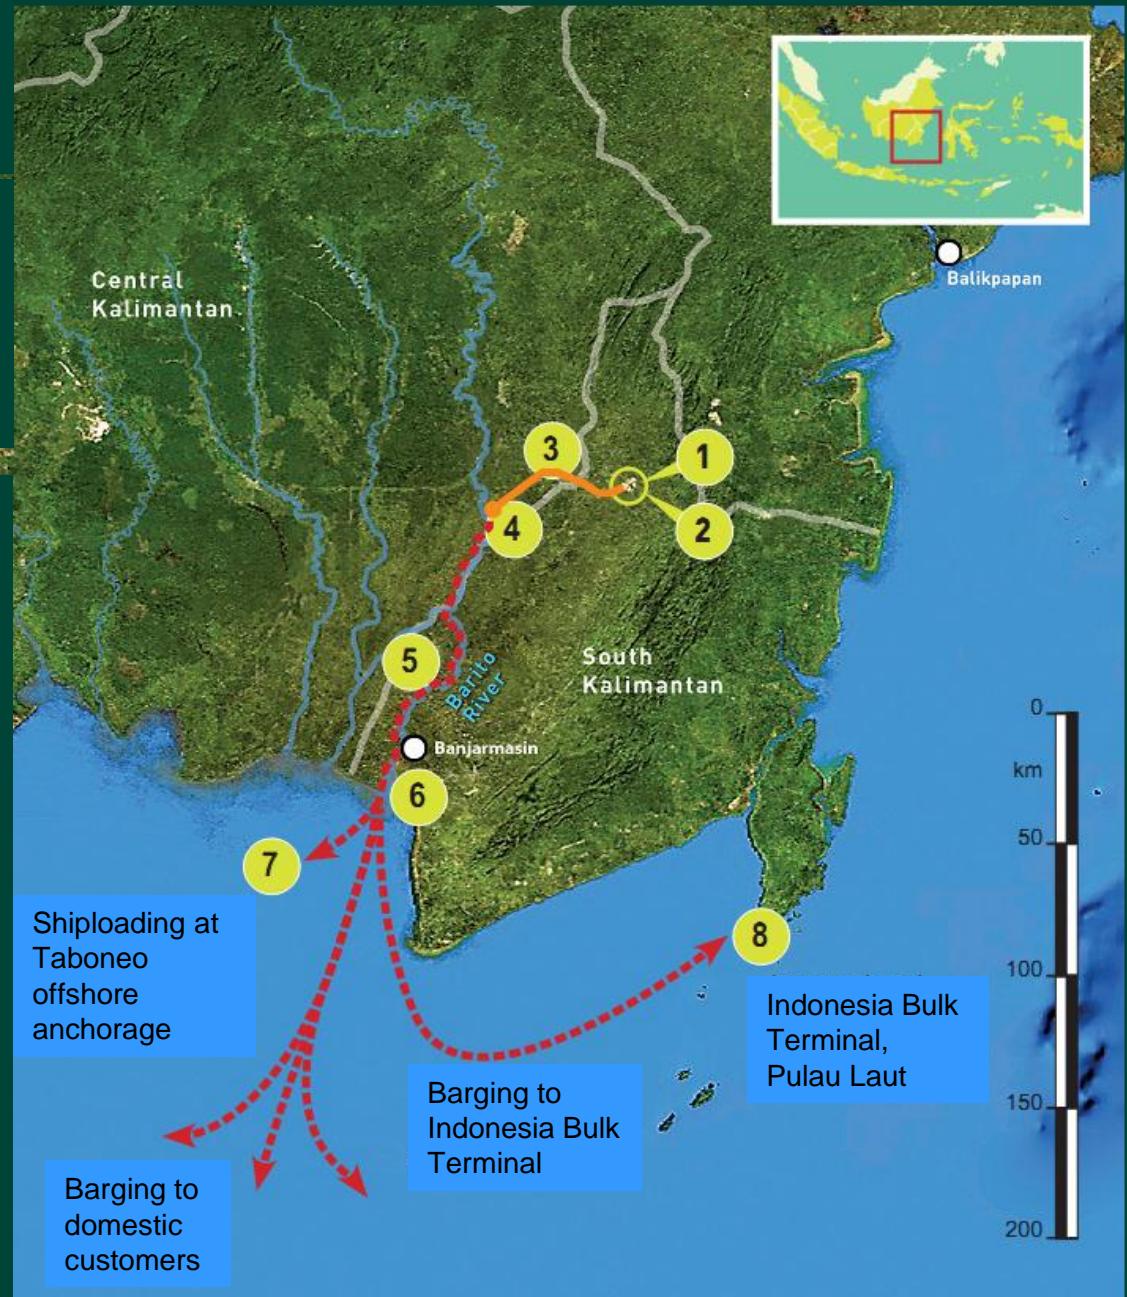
Central Kalimantan

Balikpapan

3

1

4

2

5

Barito River

South Kalimantan

Banjarmasin

6

7

Shiploading at Taboneo offshore anchorage

8

Indonesia Bulk Terminal, Pulau Laut

Barging to Indonesia Bulk Terminal

Barging to domestic customers

0
km
50
100
150
200